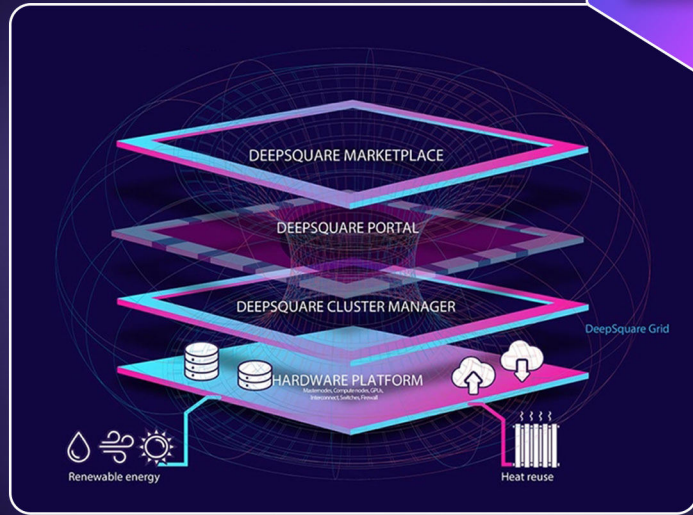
DEEPSQUARE MARKETPLACE

DEEPSQUARE PORTAL

DEEPSQUARE CLUSTER MANAGER

DeepSquare Grid

HARDWARE PLATFORM

Masternodes, Computenodes, GPUs, Interconnect, Switches, Firewall

Renewable energy

Heat reuse